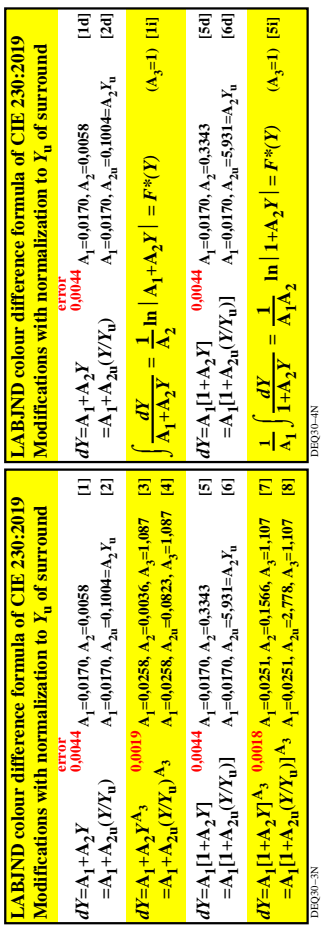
LABJND colour difference formula of CIE 230:2019
Modifications with normalization to $Y_u$ of surround

$dY = A_1 + A_2 Y$ error 0,0044 $A_1 = 0{,}0170$, $A_2 = 0{,}0058$ [1]
$= A_1 + A_{2u}(Y/Y_u)$ $A_1 = 0{,}0170$, $A_{2u} = 0{,}1004 = A_2 Y_u$ [2]

$dY = A_1 + A_2 Y^{A_3}$ 0,0019 $A_1 = 0{,}0258$, $A_2 = 0{,}0036$, $A_3 = 1{,}087$ [3]
$= A_1 + A_{2u}(Y/Y_u)^{A_3}$ $A_1 = 0{,}0258$, $A_{2u} = 0{,}0823$, $A_3 = 1{,}087$ [4]

$dY = A_1[1 + A_2 Y]$ 0,0044 $A_1 = 0{,}0170$, $A_2 = 0{,}3343$ [5]
$= A_1[1 + A_{2u}(Y/Y_u)]$ $A_1 = 0{,}0170$, $A_{2u} = 5{,}931 = A_2 Y_u$ [6]

$dY = A_1[1 + A_2 Y]^{A_3}$ 0,0018 $A_1 = 0{,}0251$, $A_2 = 0{,}1566$, $A_3 = 1{,}107$ [7]
$= A_1[1 + A_{2u}(Y/Y_u)]^{A_3}$ $A_1 = 0{,}0251$, $A_{2u} = 2{,}778$, $A_3 = 1{,}107$ [8]

DEQ30−3N

LABJND colour difference formula of CIE 230:2019
Modifications with normalization to $Y_u$ of surround

$dY = A_1 + A_2 Y$ error 0,0044 $A_1 = 0{,}0170$, $A_2 = 0{,}0058$ [1d]
$= A_1 + A_{2u}(Y/Y_u)$ $A_1 = 0{,}0170$, $A_{2u} = 0{,}1004 = A_2 Y_u$ [2d]

$\int \frac{dY}{A_1 + A_2 Y} = \frac{1}{A_2} \ln |A_1 + A_2 Y| = F^*(Y)$ $(A_3 = 1)$ [1i]

$dY = A_1[1 + A_2 Y]$ 0,0044 $A_1 = 0{,}0170$, $A_2 = 0{,}3343$ [5d]
$= A_1[1 + A_{2u}(Y/Y_u)]$ $A_1 = 0{,}0170$, $A_{2u} = 5{,}931 = A_2 Y_u$ [6d]

$\frac{1}{A_1} \int \frac{dY}{1 + A_2 Y} = \frac{1}{A_1 A_2} \ln |1 + A_2 Y| = F^*(Y)$ $(A_3 = 1)$ [5i]

DEQ30−4N